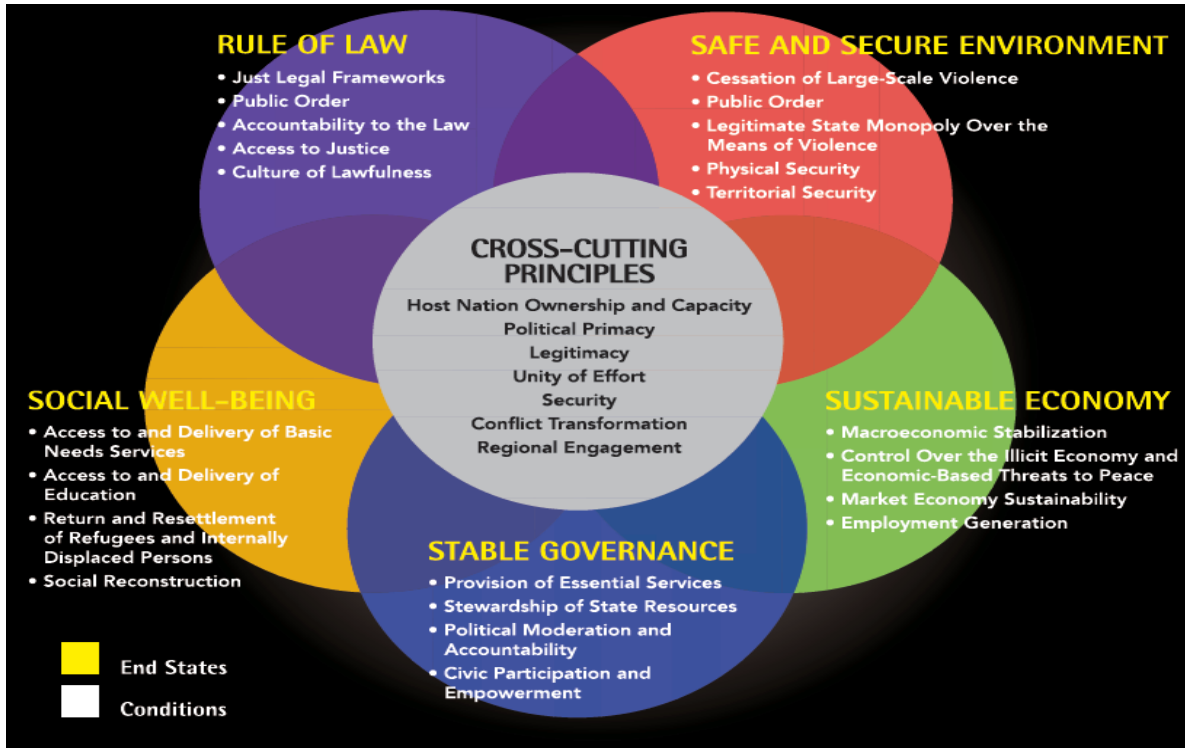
RULE OF LAW
• Just Legal Frameworks
• Public Order
• Accountability to the Law
• Access to Justice
• Culture of Lawfulness

SAFE AND SECURE ENVIRONMENT
• Cessation of Large-Scale Violence
• Public Order
• Legitimate State Monopoly Over the Means of Violence
• Physical Security
• Territorial Security

CROSS-CUTTING PRINCIPLES
Host Nation Ownership and Capacity
Political Primacy
Legitimacy
Unity of Effort
Security
Conflict Transformation
Regional Engagement

SOCIAL WELL-BEING
• Access to and Delivery of Basic Needs Services
• Access to and Delivery of Education
• Return and Resettlement of Refugees and Internally Displaced Persons
• Social Reconstruction

SUSTAINABLE ECONOMY
• Macroeconomic Stabilization
• Control Over the Illicit Economy and Economic-Based Threats to Peace
• Market Economy Sustainability
• Employment Generation

STABLE GOVERNANCE
• Provision of Essential Services
• Stewardship of State Resources
• Political Moderation and Accountability
• Civic Participation and Empowerment

End States
Conditions